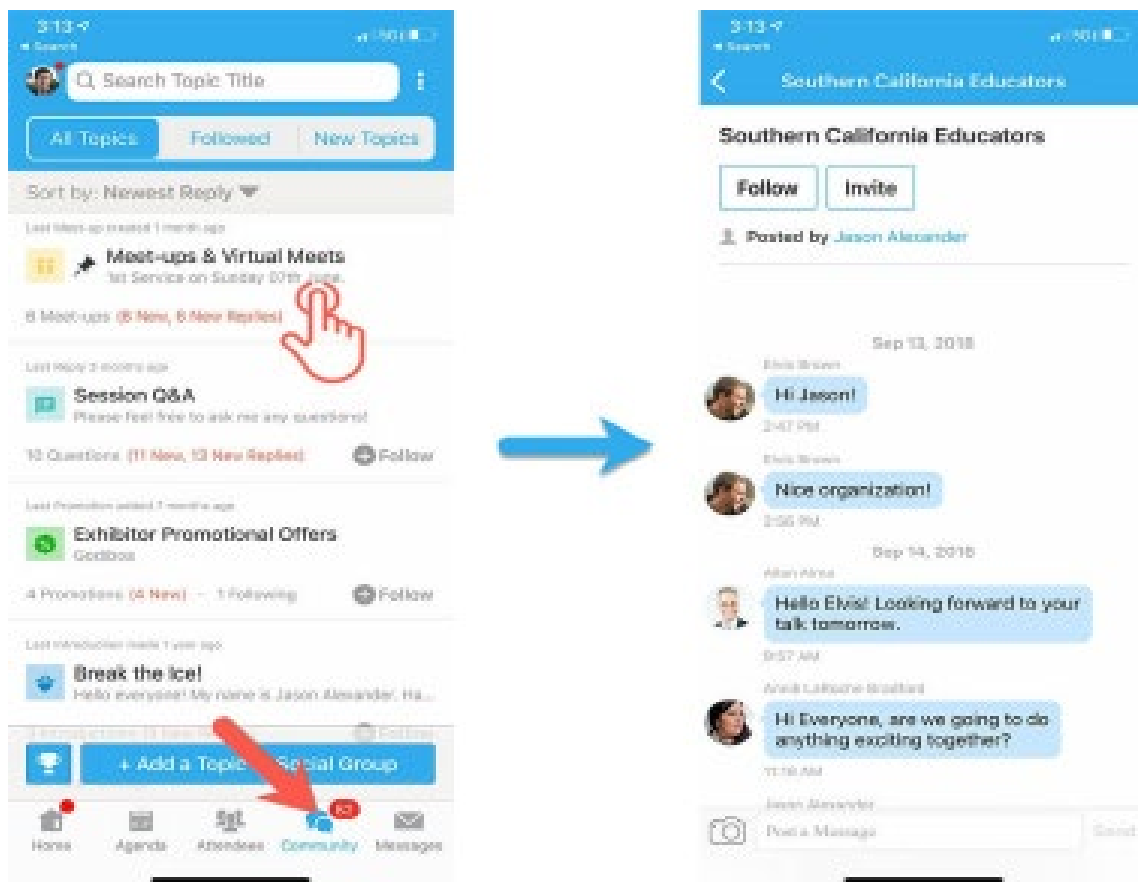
3:13
◂ Search

Search Topic Title

All Topics | Followed | New Topics

Sort by: Newest Reply

Last Meet-up created 1 month ago
Meet-ups & Virtual Meets
1st Service on Sunday 07th June.
8 Meet-ups (8 New, 8 New Replies)

Last Reply 3 months ago
Session Q&A
Please feel free to ask me any questions!
10 Questions (11 New, 13 New Replies) Follow

Last Promotion added 7 months ago
Exhibitor Promotional Offers
Goldbox
4 Promotions (4 New) · 1 Following Follow

Last Introduction made 1 year ago
Break the Ice!
Hello everyone! My name is Jason Alexander. Ha...
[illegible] Follow

+ Add a Topic / Social Group

Home Agenda Attendees Community Messages

3:13
◂ Search
Southern California Educators

Southern California Educators
Follow Invite
Posted by Jason Alexander

Sep 13, 2018
Elvis Brown
Hi Jason!
2:47 PM
Elvis Brown
Nice organization!
2:56 PM
Sep 14, 2018
Allan Alma
Hello Elvis! Looking forward to your talk tomorrow.
9:57 AM
Anna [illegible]
Hi Everyone, are we going to do anything exciting together?
11:18 AM
Jason Alexander
Post a Message Send